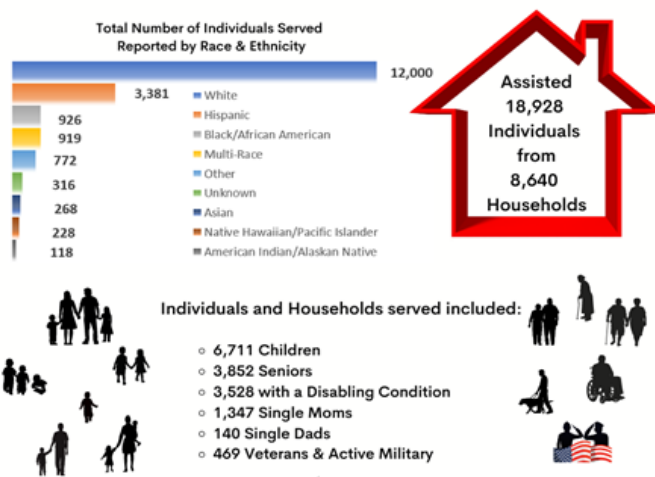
Total Number of Individuals Served
Reported by Race & Ethnicity

12,000
3,381
926
919
772
316
268
228
118

White
Hispanic
Black/African American
Multi-Race
Other
Unknown
Asian
Native Hawaiian/Pacific Islander
American Indian/Alaskan Native

Assisted
18,928
Individuals
from
8,640
Households

Individuals and Households served included:

- 6,711 Children
- 3,852 Seniors
- 3,528 with a Disabling Condition
- 1,347 Single Moms
- 140 Single Dads
- 469 Veterans & Active Military